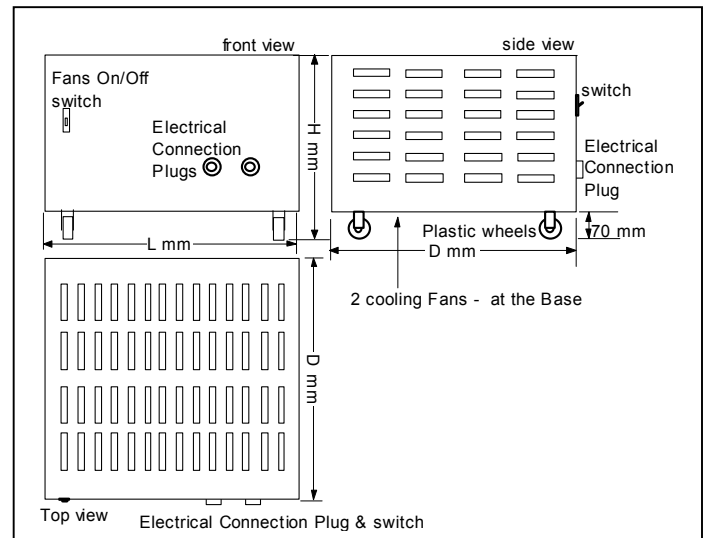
front view

side view

Fans On/Off switch

Electrical Connection Plugs

H mm

switch

Electrical Connection Plug

Plastic wheels

70 mm

L mm

D mm

2 cooling Fans - at the Base

D mm

Top view

Electrical Connection Plug & switch